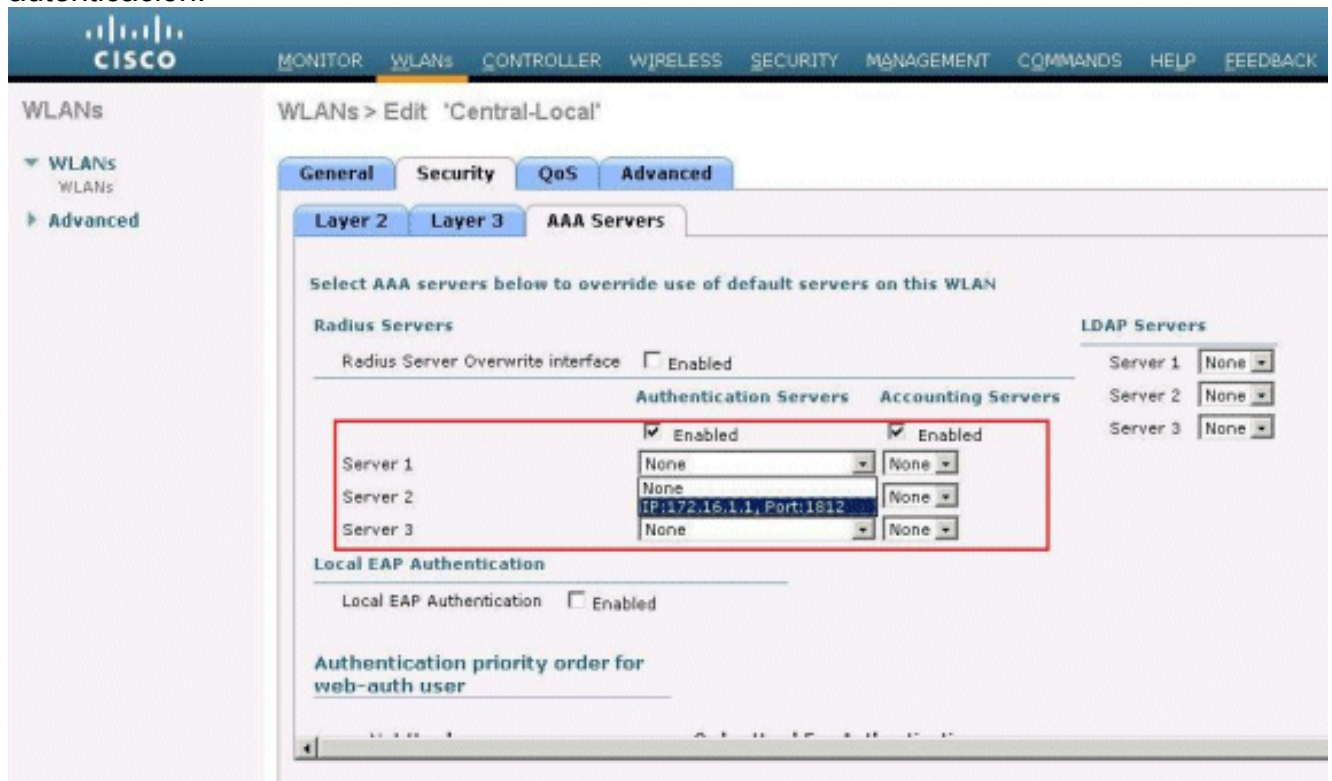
autenticación.

CISCO

MONITOR WLANs CONTROLLER WIRELESS SECURITY MANAGEMENT COMMANDS HELP FEEDBACK

WLANs

WLANs
WLANs

Advanced

WLANs > Edit 'Central-Local'

General Security QoS Advanced

Layer 2 Layer 3 AAA Servers

Select AAA servers below to override use of default servers on this WLAN

Radius Servers

Radius Server Overwrite interface Enabled

Authentication Servers Accounting Servers

Enabled Enabled

Server 1 None None

Server 2 None IP:172.16.1.1, Port:1812 None

Server 3 None None

LDAP Servers

Server 1 None

Server 2 None

Server 3 None

Local EAP Authentication

Local EAP Authentication Enabled

Authentication priority order for web-auth user

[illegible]